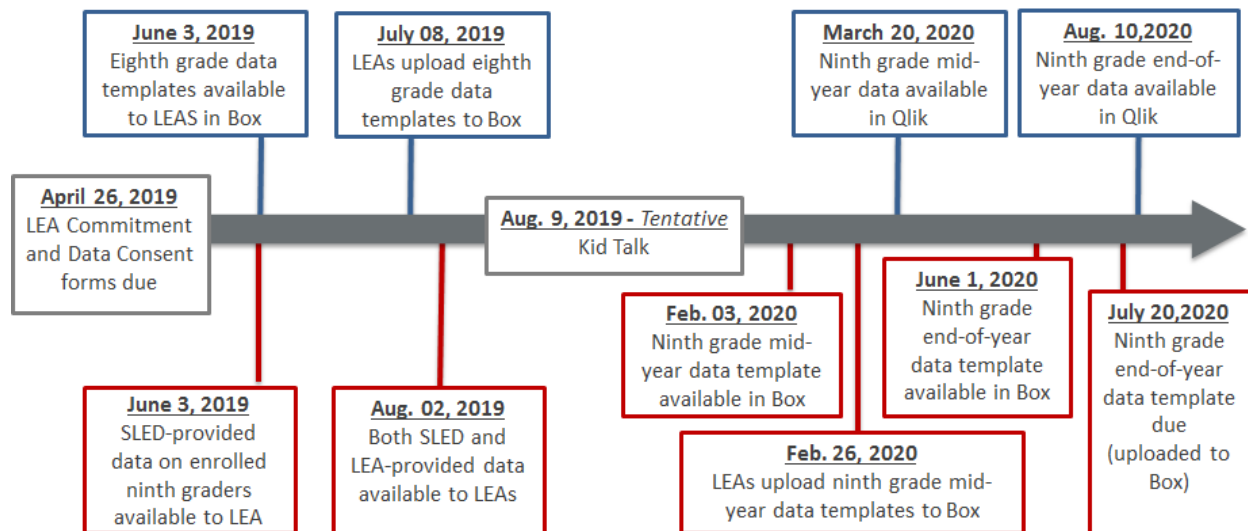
June 3, 2019
Eighth grade data templates available to LEAS in Box

July 08, 2019
LEAs upload eighth grade data templates to Box

March 20, 2020
Ninth grade mid-year data available in Qlik

Aug. 10,2020
Ninth grade end-of-year data available in Qlik

April 26, 2019
LEA Commitment and Data Consent forms due

Aug. 9, 2019 - Tentative
Kid Talk

June 1, 2020
Ninth grade end-of-year data template available in Box

Feb. 03, 2020
Ninth grade mid-year data template available in Box

July 20,2020
Ninth grade end-of-year data template due (uploaded to Box)

June 3, 2019
SLED-provided data on enrolled ninth graders available to LEA

Aug. 02, 2019
Both SLED and LEA-provided data available to LEAs

Feb. 26, 2020
LEAs upload ninth grade mid-year data templates to Box